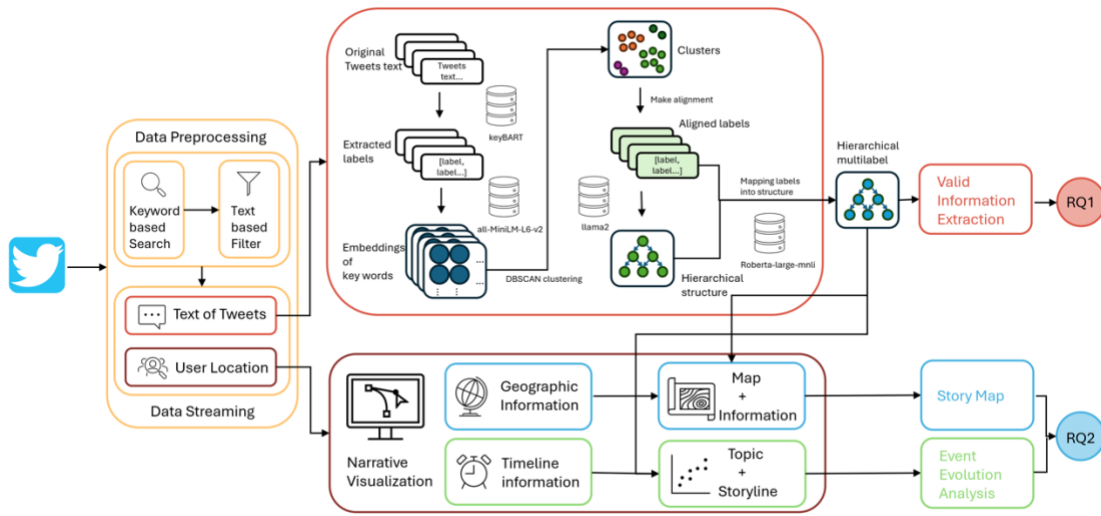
Data Preprocessing

Keyword based Search

Text based Filter

Text of Tweets

User Location

Data Streaming

Original Tweets text

Tweets text...

keyBART

Extracted labels

[label, label...]

all-MiniLM-L6-v2

Embeddings of key words

DBSCAN clustering

Clusters

Make alignment

Aligned labels

[label, label...]

llama2

Hierarchical structure

Roberta-large-mnli

Mapping labels into structure

Hierarchical multilabel

Valid Information Extraction

RQ1

Narrative Visualization

Geographic Information

Timeline information

Map + Information

Topic + Storyline

Story Map

Event Evolution Analysis

RQ2